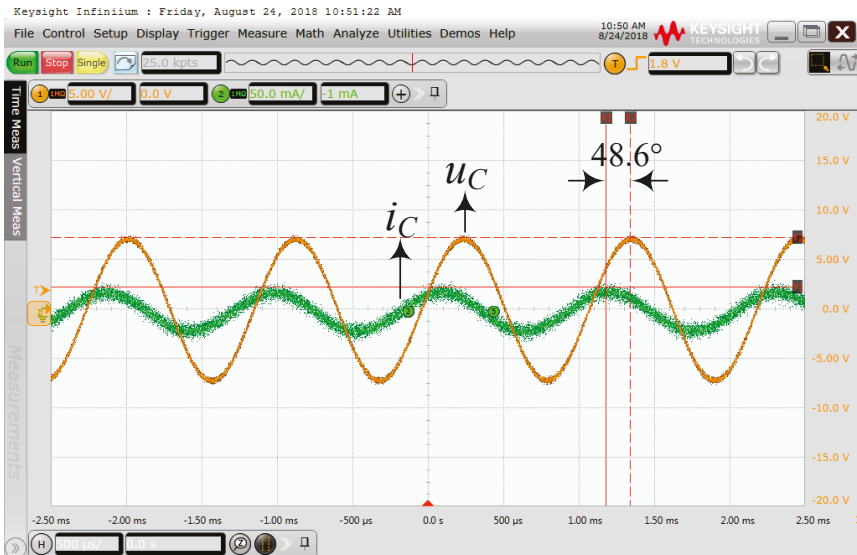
Keysight Infiniium : Friday, August 24, 2018 10:51:22 AM

File Control Setup Display Trigger Measure Math Analyze Utilities Demos Help

10:50 AM 8/24/2018 KEYSIGHT TECHNOLOGIES

Run Stop Single 25.0 kpts

T 1.8 V

1 1MΩ 5.00 V/ 0.0 V 2 1MΩ 50.0 mA/ -1 mA

Time Meas Vertical Meas

Measurements

X1 X2

48.6°

$u_C$

$i_C$

20.0 V
15.0 V
10.0 V
5.00 V
0.0 V
-5.00 V
-10.0 V
-15.0 V
-20.0 V

-2.50 ms -2.00 ms -1.50 ms -1.00 ms -500 µs 0.0 s 500 µs 1.00 ms 1.50 ms 2.00 ms 2.50 ms

H 500 µs/ 0.0 s